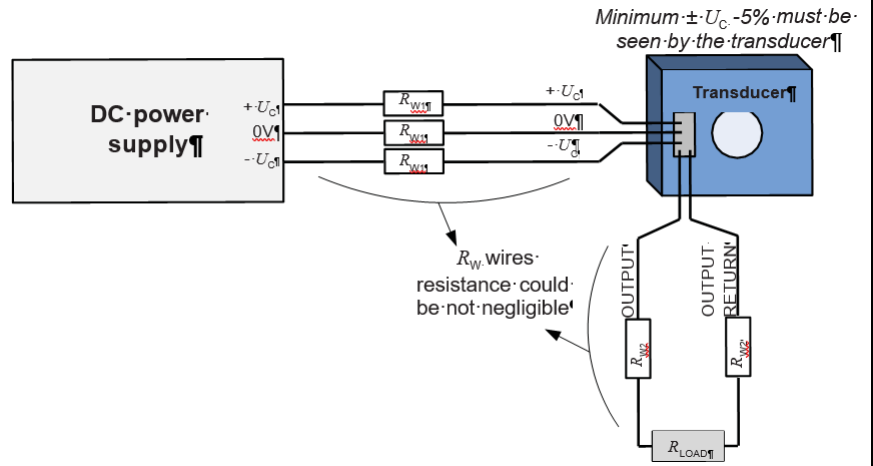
Minimum·±·$U_{C}$·-5%·must·be·seen·by·the·transducer¶

DC·power·supply¶

+·$U_{C}$¶
0V¶
-·$U_{C}$¶

$R_{W1}$¶
$R_{W1}$
$R_{W1}$

+·$U_{C}$¶
0V¶
-·$U_{C}$¶

Transducer¶

$R_{W}$·wires·resistance·could·be·not·negligible

OUTPUT
OUTPUT·RETURN

$R_{W2}$
$R_{W2}$

$R_{LOAD}$¶